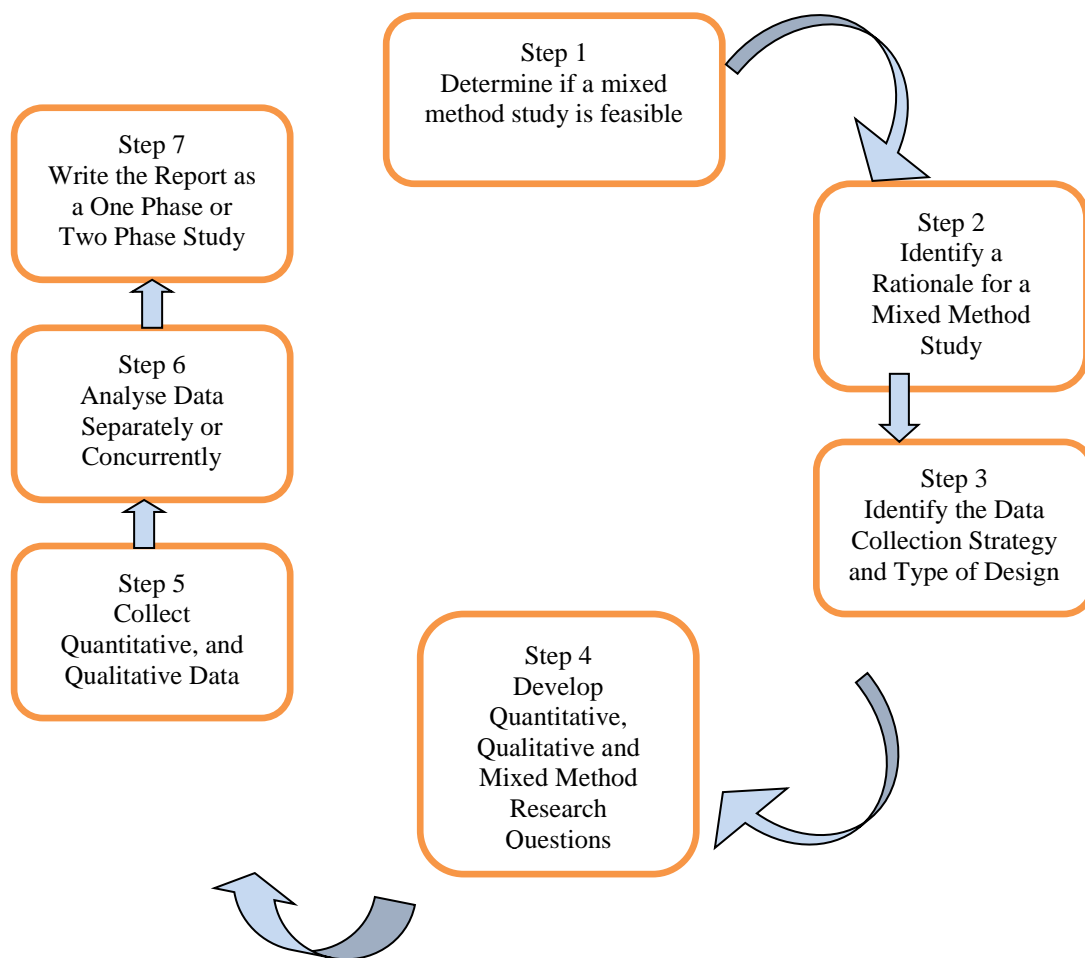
Step 1
Determine if a mixed method study is feasible

Step 2
Identify a Rationale for a Mixed Method Study

Step 3
Identify the Data Collection Strategy and Type of Design

Step 4
Develop Quantitative, Qualitative and Mixed Method Research Questions

Step 5
Collect Quantitative, and Qualitative Data

Step 6
Analyse Data Separately or Concurrently

Step 7
Write the Report as a One Phase or Two Phase Study